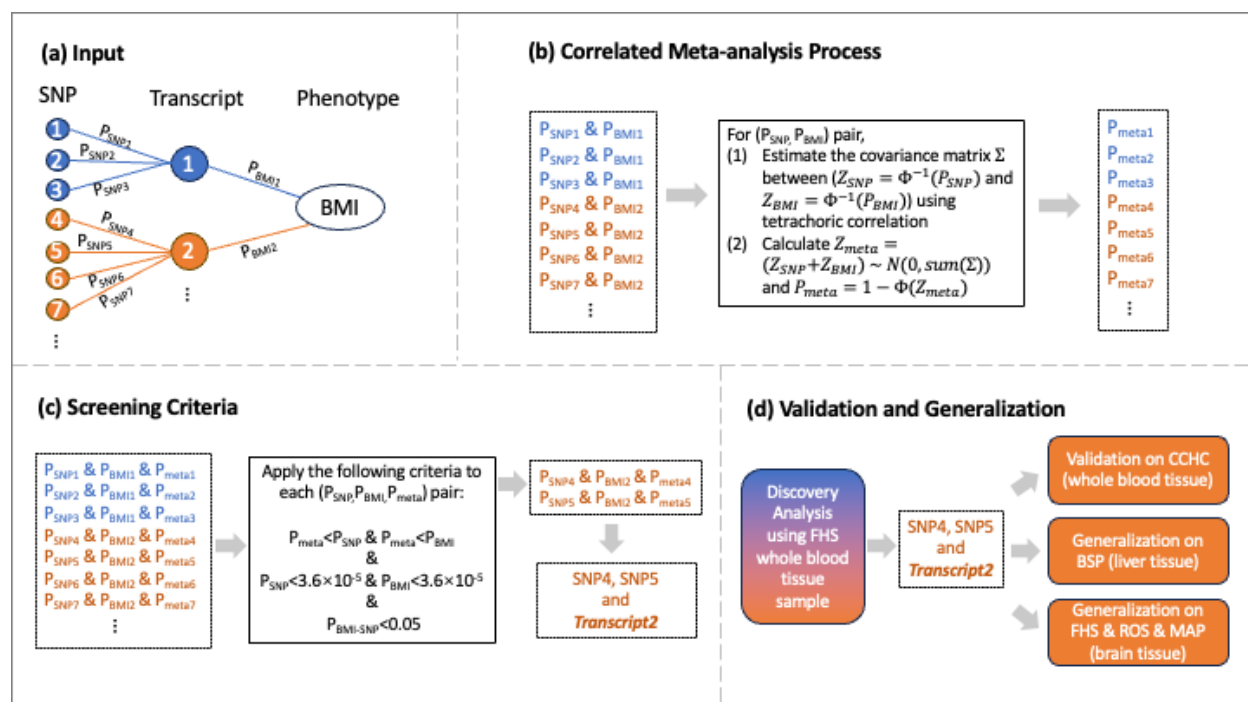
(a) Input

SNP Transcript Phenotype

1 $P_{SNP1}$
2 $P_{SNP2}$
3 $P_{SNP3}$
4 $P_{SNP4}$
5 $P_{SNP5}$
6 $P_{SNP6}$
7 $P_{SNP7}$
⋮

1 $P_{BMI1}$
2 $P_{BMI2}$
⋮

BMI

(b) Correlated Meta-analysis Process

$P_{SNP1}$ & $P_{BMI1}$
$P_{SNP2}$ & $P_{BMI1}$
$P_{SNP3}$ & $P_{BMI1}$
$P_{SNP4}$ & $P_{BMI2}$
$P_{SNP5}$ & $P_{BMI2}$
$P_{SNP6}$ & $P_{BMI2}$
$P_{SNP7}$ & $P_{BMI2}$
⋮

For ($P_{SNP}$, $P_{BMI}$) pair,
(1) Estimate the covariance matrix $\Sigma$ between ($Z_{SNP} = \Phi^{-1}(P_{SNP})$ and $Z_{BMI} = \Phi^{-1}(P_{BMI})$) using tetrachoric correlation
(2) Calculate $Z_{meta} = (Z_{SNP} + Z_{BMI}) \sim N(0, sum(\Sigma))$ and $P_{meta} = 1 - \Phi(Z_{meta})$

$P_{meta1}$
$P_{meta2}$
$P_{meta3}$
$P_{meta4}$
$P_{meta5}$
$P_{meta6}$
$P_{meta7}$
⋮

(c) Screening Criteria

$P_{SNP1}$ & $P_{BMI1}$ & $P_{meta1}$
$P_{SNP2}$ & $P_{BMI1}$ & $P_{meta2}$
$P_{SNP3}$ & $P_{BMI1}$ & $P_{meta3}$
$P_{SNP4}$ & $P_{BMI2}$ & $P_{meta4}$
$P_{SNP5}$ & $P_{BMI2}$ & $P_{meta5}$
$P_{SNP6}$ & $P_{BMI2}$ & $P_{meta6}$
$P_{SNP7}$ & $P_{BMI2}$ & $P_{meta7}$
⋮

Apply the following criteria to each ($P_{SNP}$,$P_{BMI}$,$P_{meta}$) pair:

$P_{meta}$<$P_{SNP}$ & $P_{meta}$<$P_{BMI}$
&
$P_{SNP}$<$3.6\times10^{-5}$ & $P_{BMI}$<$3.6\times10^{-5}$
&
$P_{BMI-SNP}$<0.05

$P_{SNP4}$ & $P_{BMI2}$ & $P_{meta4}$
$P_{SNP5}$ & $P_{BMI2}$ & $P_{meta5}$

SNP4, SNP5 and Transcript2

(d) Validation and Generalization

Discovery Analysis using FHS whole blood tissue sample

SNP4, SNP5 and Transcript2

Validation on CCHC (whole blood tissue)

Generalization on BSP (liver tissue)

Generalization on FHS & ROS & MAP (brain tissue)